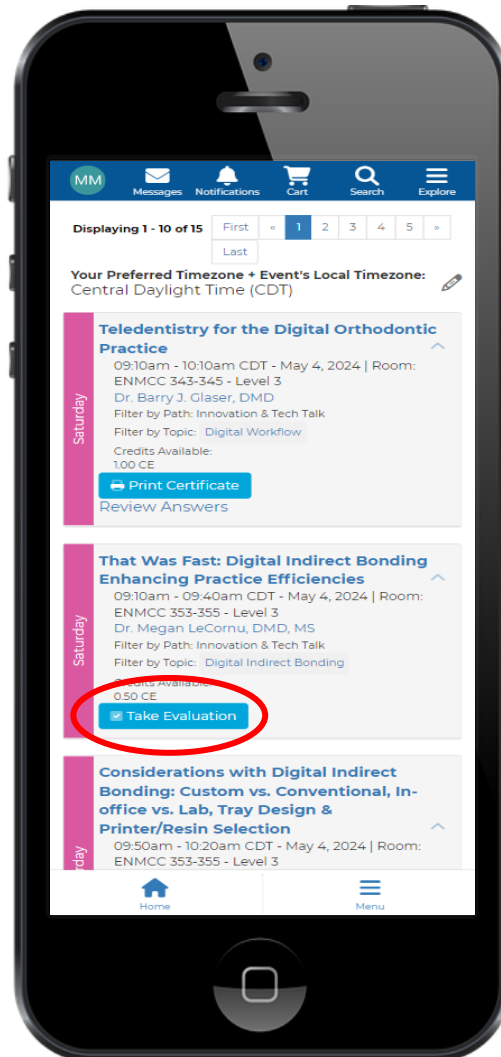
MM Messages Notifications Cart Search Explore

Displaying 1 - 10 of 15 First « 1 2 3 4 5 » Last

Your Preferred Timezone + Event's Local Timezone:
Central Daylight Time (CDT)

Saturday

Teledentistry for the Digital Orthodontic Practice

09:10am - 10:10am CDT - May 4, 2024 | Room: ENMCC 343-345 - Level 3
Dr. Barry J. Glaser, DMD
Filter by Path: Innovation & Tech Talk
Filter by Topic: Digital Workflow
Credits Available:
1.00 CE
Print Certificate
Review Answers

Saturday

That Was Fast: Digital Indirect Bonding Enhancing Practice Efficiencies

09:10am - 09:40am CDT - May 4, 2024 | Room: ENMCC 353-355 - Level 3
Dr. Megan LeCornu, DMD, MS
Filter by Path: Innovation & Tech Talk
Filter by Topic: Digital Indirect Bonding
Credits Available:
0.50 CE
Take Evaluation

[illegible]rday

Considerations with Digital Indirect Bonding: Custom vs. Conventional, In-office vs. Lab, Tray Design & Printer/Resin Selection

09:50am - 10:20am CDT - May 4, 2024 | Room: ENMCC 353-355 - Level 3

Home Menu